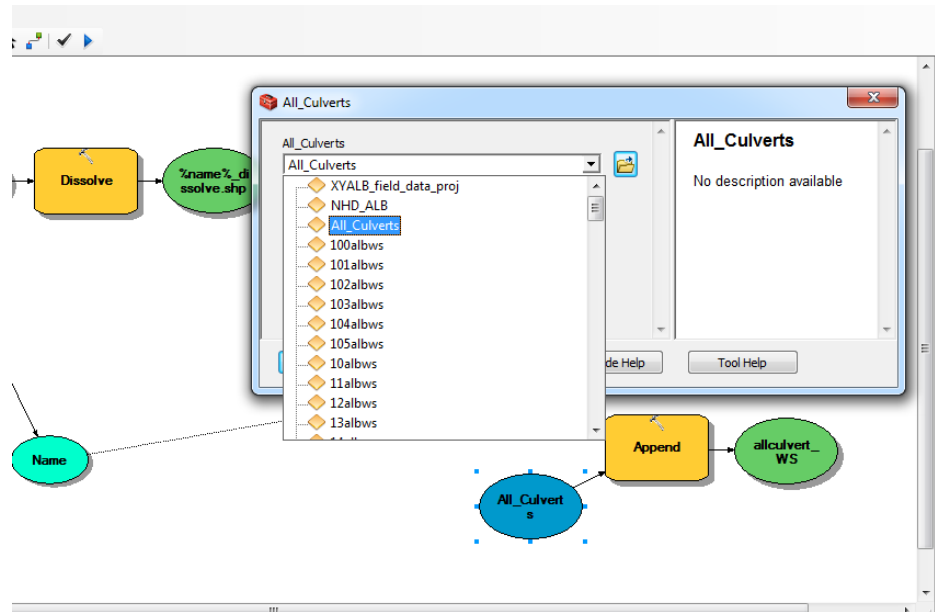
Dissolve

%name%_dissolve.shp

All_Culverts

All_Culverts

All_Culverts

XYALB_field_data_proj
NHD_ALB
All_Culverts
100albws
101albws
102albws
103albws
104albws
105albws
10albws
11albws
12albws
13albws

All_Culverts

No description available

de Help

Tool Help

Name

Append

allculvert_WS

All_Culverts